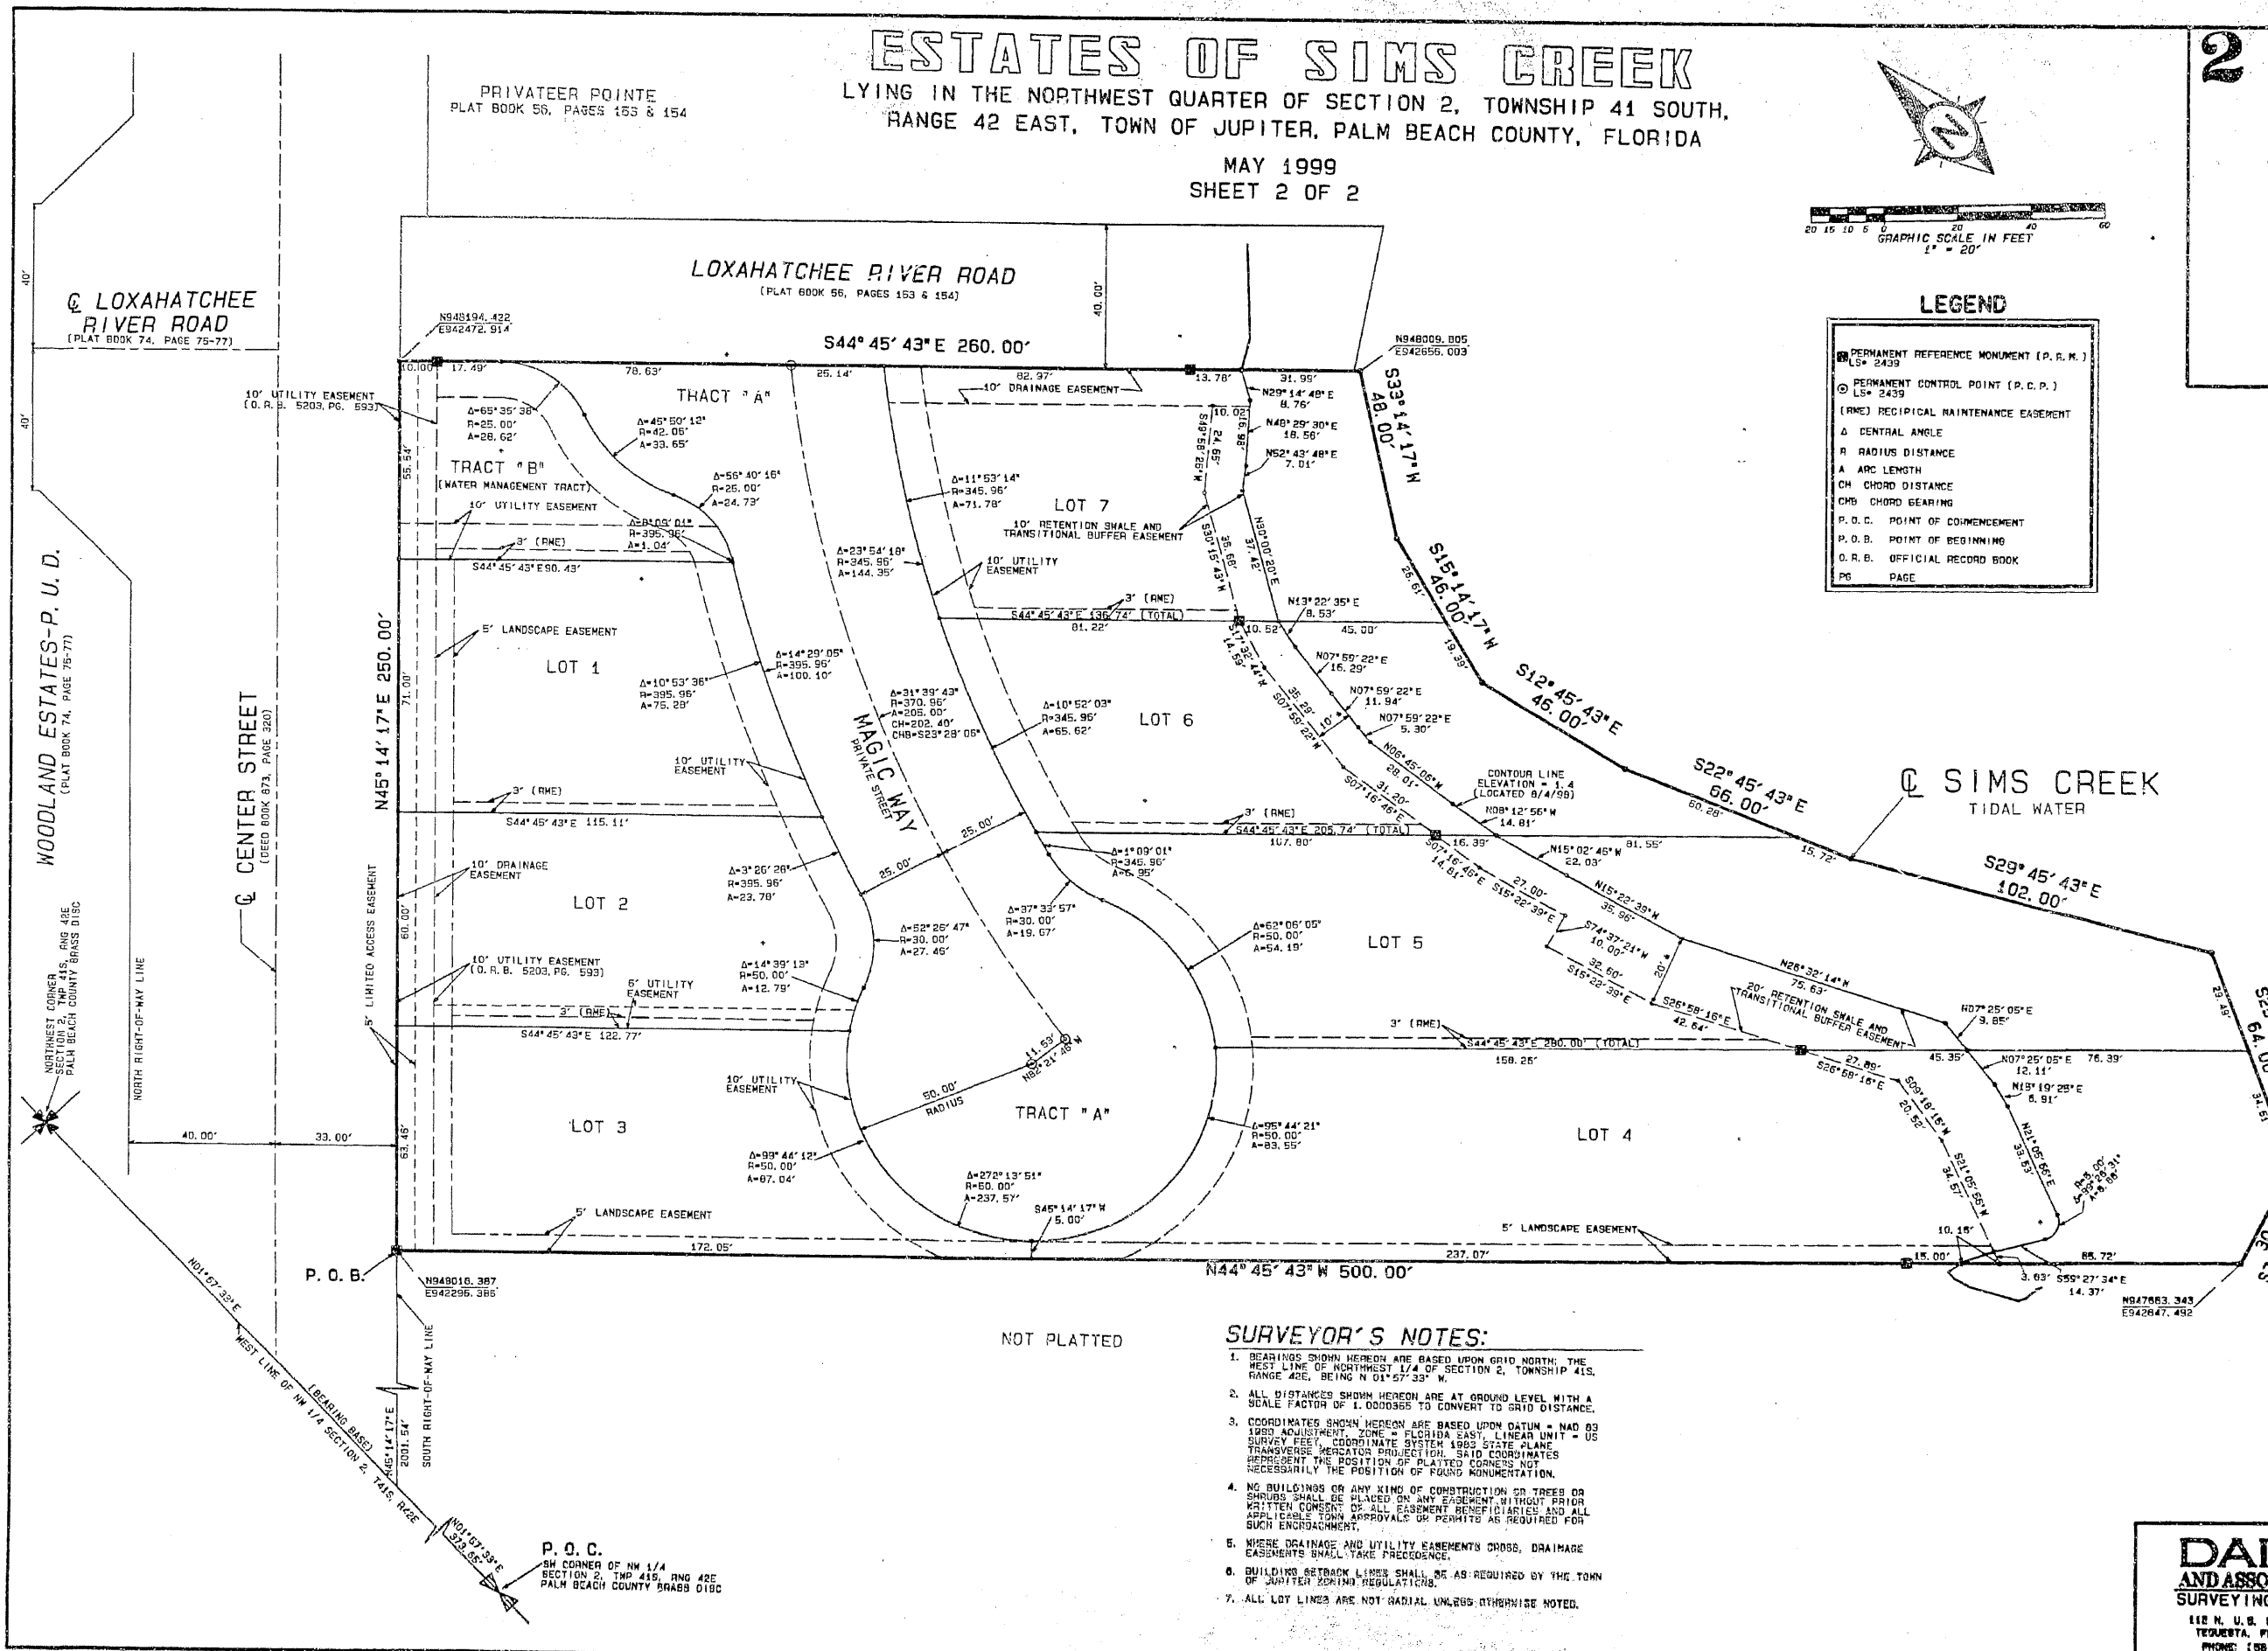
ESTATES OF SIMS CREEK
LYING IN THE NORTHWEST QUARTER OF SECTION 2, TOWNSHIP 41 SOUTH, RANGE 42 EAST, TOWN OF JUPITER, PALM BEACH COUNTY, FLORIDA
MAY 1999
SHEET 2 OF 2

2

PRIVATEER POINTE
PLAT BOOK 56, PAGES 153 & 154

20 15 10 5 0 20 40 60
GRAPHIC SCALE IN FEET
1" = 20'

LEGEND
PERMANENT REFERENCE MONUMENT (P.R.M.) LS# 2439
PERMANENT CONTROL POINT (P.C.P.) LS# 2439
(RME) RECIPICAL MAINTENANCE EASEMENT
Δ CENTRAL ANGLE
R RADIUS DISTANCE
A ARC LENGTH
CH CHORD DISTANCE
CHB CHORD BEARING
P.O.C. POINT OF COMMENCEMENT
P.O.B. POINT OF BEGINNING
O.R.B. OFFICIAL RECORD BOOK
PG PAGE

LOXAHATCHEE RIVER ROAD
(PLAT BOOK 56, PAGES 153 & 154)

℄ LOXAHATCHEE RIVER ROAD
(PLAT BOOK 74, PAGE 75-77)

N948194.422
E942472.914
S44° 45' 43" E 260.00'
N948009.805
E942656.003
S33° 14' 17" W 48.00'
S15° 14' 17" W 46.00'
S12° 45' 43" E 46.00'
S22° 45' 43" E 66.00'
S29° 45' 43" E 102.00'

℄ SIMS CREEK
TIDAL WATER

TRACT "A"
TRACT "B"
(WATER MANAGEMENT TRACT)
LOT 1
LOT 2
LOT 3
LOT 4
LOT 5
LOT 6
LOT 7
TRACT "A"
MAGIC WAY
PRIVATE STREET

10' UTILITY EASEMENT
(O.R.B. 5203, PG. 593)
10' DRAINAGE EASEMENT
10' RETENTION SWALE AND TRANSITIONAL BUFFER EASEMENT
20' RETENTION SWALE AND TRANSITIONAL BUFFER EASEMENT
10' UTILITY EASEMENT
5' LANDSCAPE EASEMENT
6' UTILITY EASEMENT
5' LIMITED ACCESS EASEMENT
3' (RME)
CONTOUR LINE ELEVATION = 1.4 (LOCATED 8/4/99)

S44° 45' 43" E 90.43'
S44° 45' 43" E 136.74' (TOTAL)
S44° 45' 43" E 115.11'
S44° 45' 43" E 205.74' (TOTAL)
S44° 45' 43" E 122.77'
S44° 45' 43" E 280.00' (TOTAL)
N45° 14' 17" E 250.00'
N44° 45' 43" W 500.00'

Δ=65° 35' 38" R=25.00' A=28.62'
Δ=45° 50' 12" R=42.06' A=33.65'
Δ=56° 40' 16" R=25.00' A=24.73'
Δ=0° 09' 01" R=395.96' A=1.04'
Δ=11° 53' 14" R=345.96' A=71.78'
Δ=23° 54' 18" R=345.96' A=144.35'
Δ=14° 29' 05" R=395.96' A=100.10'
Δ=10° 53' 36" R=395.96' A=75.28'
Δ=31° 39' 43" R=370.96' A=205.00' CH=202.40' CHB=S23° 28' 05"
Δ=10° 52' 03" R=345.96' A=65.62'
Δ=1° 09' 01" R=345.96' A=6.95'
Δ=3° 26' 28" R=395.96' A=23.78'
Δ=37° 33' 57" R=30.00' A=19.67'
Δ=52° 26' 47" R=30.00' A=27.46'
Δ=62° 06' 05" R=50.00' A=54.19'
Δ=14° 39' 13" R=50.00' A=12.79'
Δ=99° 44' 12" R=50.00' A=87.04'
Δ=272° 13' 51" R=50.00' A=237.57'
Δ=95° 44' 21" R=50.00' A=83.55'
50.00' RADIUS
N82° 21' 46" W 11.53'
S45° 14' 17" W 5.00'

N29° 14' 48" E 8.76'
N48° 29' 30" E 18.56'
N52° 43' 48" E 7.01'
S49° 52' 58" W 24.65'
S30° 15' 43" W 35.68'
N30° 00' 20" E 37.42'
N13° 22' 35" E 8.53'
S17° 32' 44" W 14.59'
N07° 59' 22" E 16.29'
N07° 59' 22" E 11.94'
N07° 59' 22" E 5.30'
S07° 59' 22" W 35.28'
N06° 45' 06" W 28.01'
S07° 16' 46" E 31.20'
N08° 12' 56" W 14.81'
S07° 16' 46" E 14.81'
N15° 02' 46" W 22.03'
S15° 22' 39" E 27.00'
N15° 22' 39" W 35.96'
S74° 37' 21" W 10.00'
S15° 22' 39" E 32.60'
N26° 32' 14" W 75.63'
S26° 58' 16" E 42.64'
S26° 58' 16" E 27.89'
N07° 25' 05" E 9.85'
N07° 25' 05" E 12.11'
N19° 19' 28" E 6.91'
S09° 18' 16" W 20.52'
S21° 05' 56" W 34.57'
N21° 05' 56" E 33.53'
Δ=29° 28' 31" R=5.00' A=6.69'
S59° 27' 34" E 14.37'
N947663.343
E942847.492

10.00' 17.49' 78.63' 25.14' 82.37' 13.78' 31.99' 10.02' 16.98' 40.00' 55.54' 71.00' 60.00' 63.46' 81.22' 45.00' 10.52' 107.80' 16.39' 81.55' 15.72' 60.28' 19.39' 26.61' 25.00' 25.00' 158.25' 45.35' 76.39' 172.05' 237.07' 15.00' 10.18' 85.72' 3.63' 29.49' 20' 10' 40.00' 33.00' 40' 40'

WOODLAND ESTATES-P.U.D.
(PLAT BOOK 74, PAGE 75-77)
℄ CENTER STREET
(DEED BOOK 873, PAGE 320)
NORTH RIGHT-OF-WAY LINE
SOUTH RIGHT-OF-WAY LINE
NORTHWEST CORNER SECTION 2, TWP 41S, RNG 42E PALM BEACH COUNTY BRASS DISC
P.O.B.
N948016.387
E942295.385
N45° 14' 17" E 2001.54'
N01° 57' 33" E
WEST LINE OF NW 1/4 SECTION 2, T41S, R42E (BEARING BASE)
N01° 57' 33" E 373.65'
P.O.C.
SW CORNER OF NW 1/4 SECTION 2, TWP 41S, RNG 42E PALM BEACH COUNTY BRASS DISC

NOT PLATTED

SURVEYOR'S NOTES:
1. BEARINGS SHOWN HEREON ARE BASED UPON GRID NORTH; THE WEST LINE OF NORTHWEST 1/4 OF SECTION 2, TOWNSHIP 41S, RANGE 42E, BEING N 01° 57' 33" W.
2. ALL DISTANCES SHOWN HEREON ARE AT GROUND LEVEL WITH A SCALE FACTOR OF 1.0000355 TO CONVERT TO GRID DISTANCE.
3. COORDINATES SHOWN HEREON ARE BASED UPON DATUM = NAD 83 1990 ADJUSTMENT, ZONE = FLORIDA EAST, LINEAR UNIT = US SURVEY FEET, COORDINATE SYSTEM 1983 STATE PLANE TRANSVERSE MERCATOR PROJECTION. SAID COORDINATES REPRESENT THE POSITION OF PLATTED CORNERS NOT NECESSARILY THE POSITION OF FOUND MONUMENTATION.
4. NO BUILDINGS OR ANY KIND OF CONSTRUCTION OR TREES OR SHRUBS SHALL BE PLACED ON ANY EASEMENT WITHOUT PRIOR WRITTEN CONSENT OF ALL EASEMENT BENEFICIARIES AND ALL APPLICABLE TOWN APPROVALS OR PERMITS AS REQUIRED FOR SUCH ENCROACHMENT.
5. WHERE DRAINAGE AND UTILITY EASEMENTS CROSS, DRAINAGE EASEMENTS SHALL TAKE PRECEDENCE.
6. BUILDING SETBACK LINES SHALL BE AS REQUIRED BY THE TOWN OF JUPITER ZONING REGULATIONS.
7. ALL LOT LINES ARE NOT RADIAL UNLESS OTHERWISE NOTED.

DA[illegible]
AND ASSO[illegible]
SURVEYING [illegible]
112 N. U.S. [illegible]
TEQUESTA, F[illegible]
PHONE: (5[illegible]